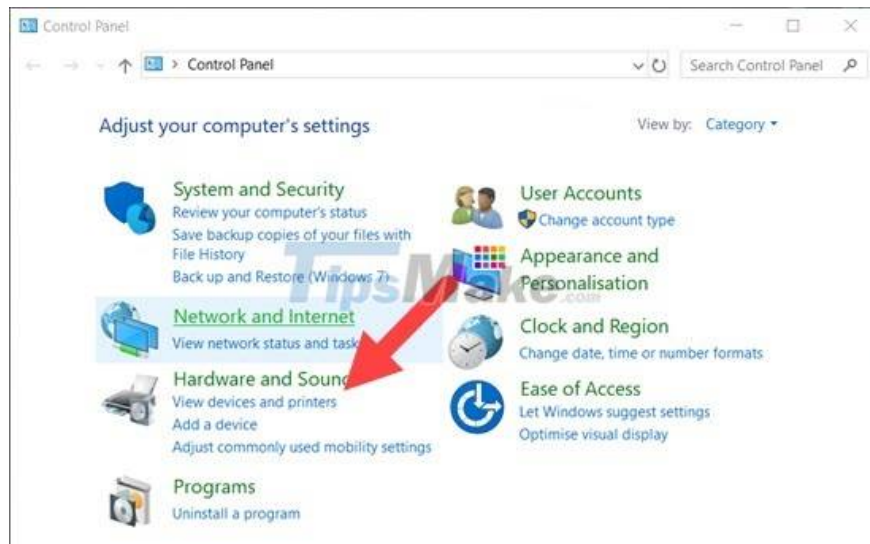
Control Panel

Control Panel

Search Control Panel

Adjust your computer's settings

View by: Category

System and Security
Review your computer's status
Save backup copies of your files with File History
Back up and Restore (Windows 7)

Network and Internet
View network status and task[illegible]

Hardware and Soun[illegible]
View devices and printers
Add a device
Adjust commonly used mobility settings

Programs
Uninstall a program

User Accounts
Change account type

Appearance and Personalisation

Clock and Region
Change date, time or number formats

Ease of Access
Let Windows suggest settings
Optimise visual display

TipsMake.com